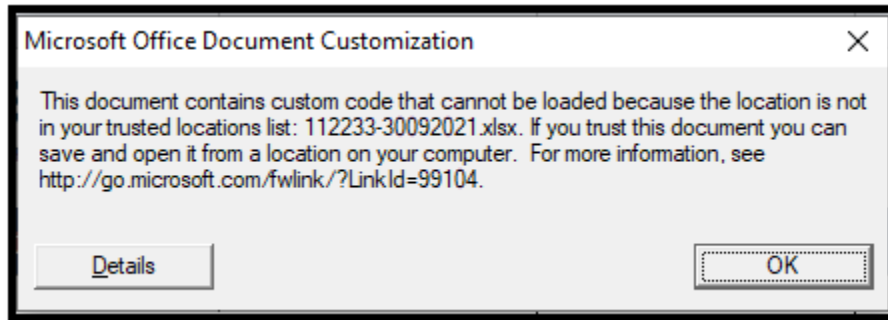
Microsoft Office Document Customization

×

This document contains custom code that cannot be loaded because the location is not in your trusted locations list: 112233-30092021.xlsx. If you trust this document you can save and open it from a location on your computer. For more information, see http://go.microsoft.com/fwlink/?LinkId=99104.

Details

OK